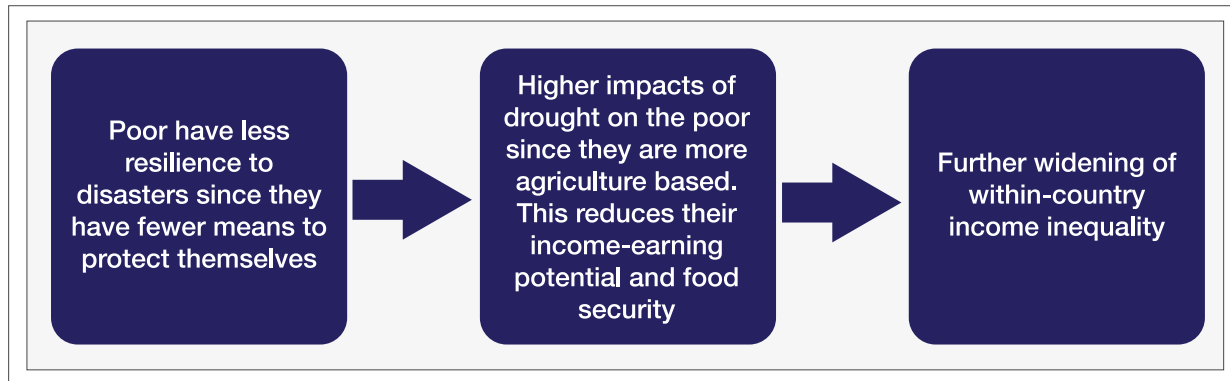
Poor have less resilience to disasters since they have fewer means to protect themselves

Higher impacts of drought on the poor since they are more agriculture based. This reduces their income-earning potential and food security

Further widening of within-country income inequality